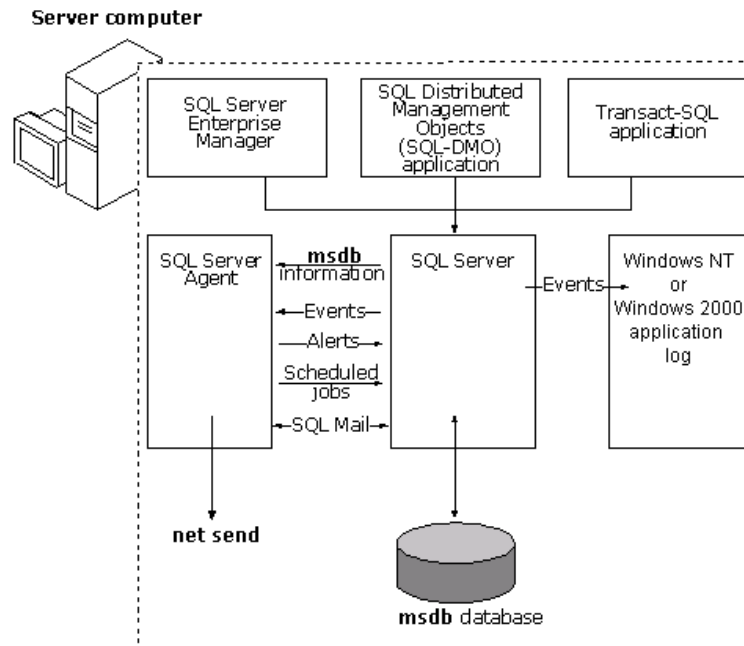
Server computer

SQL Server Enterprise Manager

SQL Distributed Management Objects (SQL-DMO) application

Transact-SQL application

SQL Server Agent

msdb information

Events

Alerts

Scheduled jobs

SQL Mail

SQL Server

Events

Windows NT or Windows 2000 application log

net send

msdb database